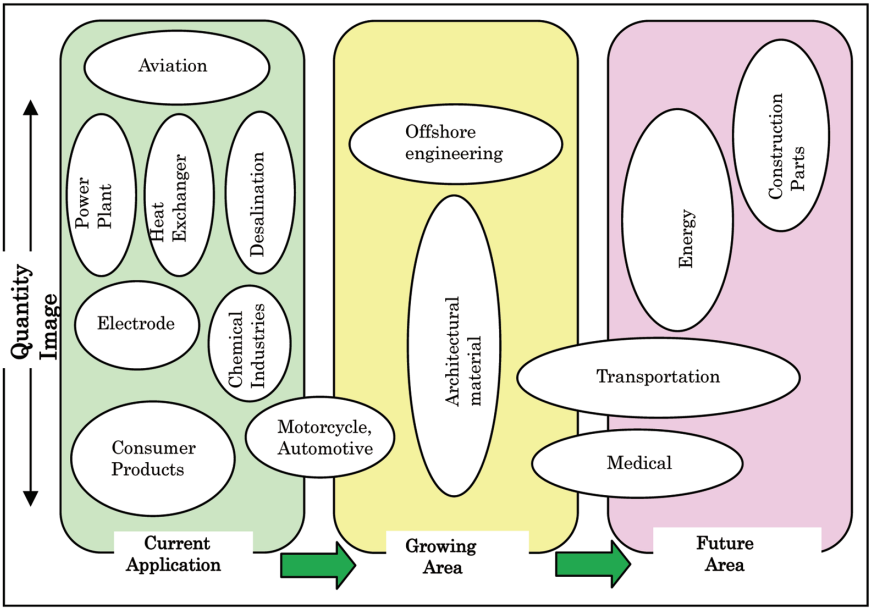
Quantity Image

Aviation

Power Plant

Heat Exchanger

Desalination

Electrode

Chemical Industries

Consumer Products

Motorcycle, Automotive

Current Application

Offshore engineering

Architectural material

Growing Area

Construction Parts

Energy

Transportation

Medical

Future Area